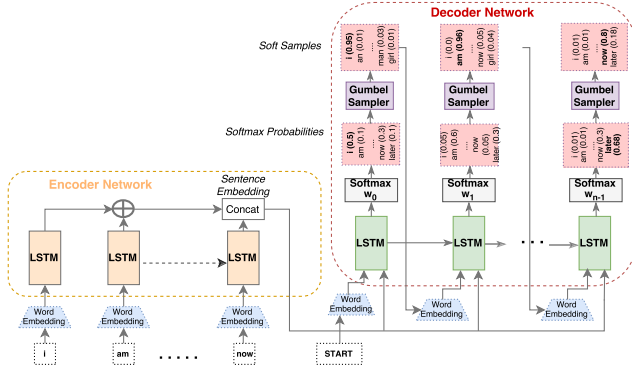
Decoder Network

Soft Samples

i (0.95)
an (0.01)
...
man (0.03)
girl (0.01)

i (0.0)
am (0.96)
...
now (0.05)
girl (0.04)

i (0.01)
am (0.01)
...
now (0.8)
later (0.18)

Gumbel Sampler

Gumbel Sampler

Gumbel Sampler

Softmax Probabilities

i (0.5)
am (0.1)
...
now (0.3)
later (0.1)

i (0.05)
am (0.6)
...
now (0.05)
later (0.3)

i (0.01)
am (0.01)
...
now (0.3)
later (0.68)

Encoder Network

Sentence Embedding

Concat

Softmax $w_0$

Softmax $w_1$

Softmax $w_{n-1}$

LSTM

LSTM

LSTM

LSTM

LSTM

LSTM

Word Embedding

Word Embedding

Word Embedding

Word Embedding

Word Embedding

Word Embedding

i

am

.....

now

START